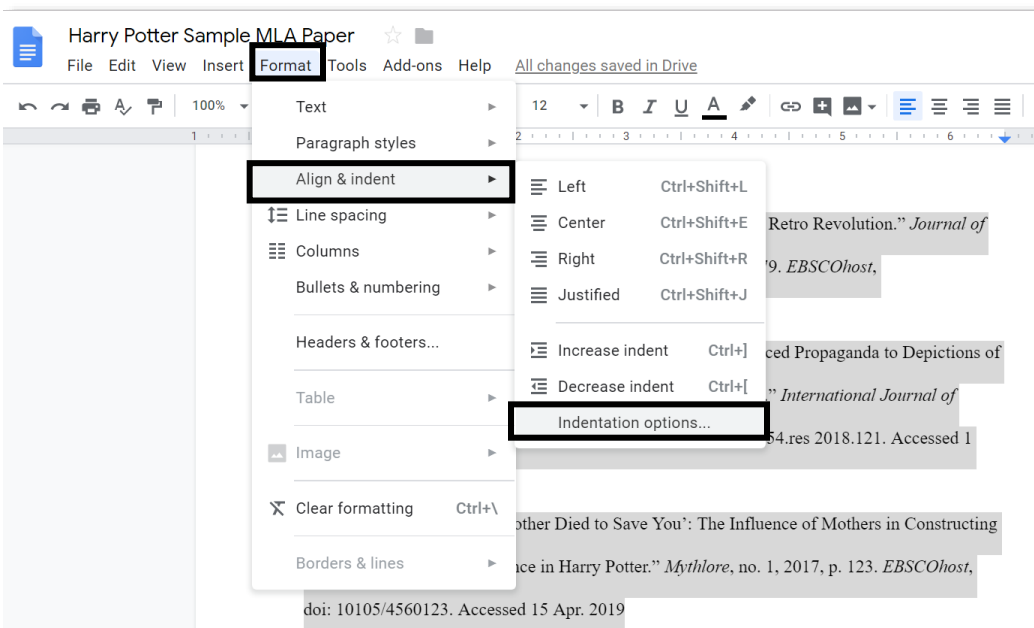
Harry Potter Sample MLA Paper

File Edit View Insert Format Tools Add-ons Help All changes saved in Drive

100%

12

B I U A

1 2 3 4 5 6

Text

Paragraph styles

Align & indent

Line spacing

Columns

Bullets & numbering

Headers & footers...

Table

Image

Clear formatting Ctrl+\

Borders & lines

Left Ctrl+Shift+L

Center Ctrl+Shift+E

Right Ctrl+Shift+R

Justified Ctrl+Shift+J

Increase indent Ctrl+]

Decrease indent Ctrl+[

Indentation options...

Retro Revolution." Journal of

79. EBSCOhost,

ced Propaganda to Depictions of

" International Journal of

54.res 2018.121. Accessed 1

other Died to Save You': The Influence of Mothers in Constructing

nce in Harry Potter." Mythlore, no. 1, 2017, p. 123. EBSCOhost,

doi: 10105/4560123. Accessed 15 Apr. 2019